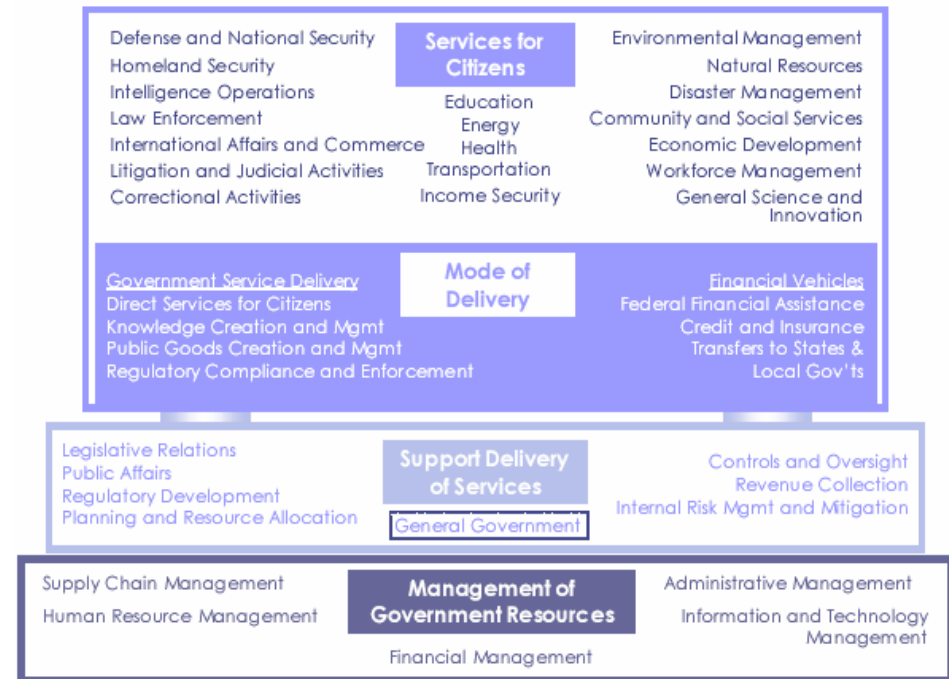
Defense and National Security
Homeland Security
Intelligence Operations
Law Enforcement
International Affairs and Commerce
Litigation and Judicial Activities
Correctional Activities

Services for Citizens

Education
Energy
Health
Transportation
Income Security

Environmental Management
Natural Resources
Disaster Management
Community and Social Services
Economic Development
Workforce Management
General Science and Innovation

Government Service Delivery
Direct Services for Citizens
Knowledge Creation and Mgmt
Public Goods Creation and Mgmt
Regulatory Compliance and Enforcement

Mode of Delivery

Financial Vehicles
Federal Financial Assistance
Credit and Insurance
Transfers to States & Local Gov'ts

Legislative Relations
Public Affairs
Regulatory Development
Planning and Resource Allocation

Support Delivery of Services

General Government

Controls and Oversight
Revenue Collection
Internal Risk Mgmt and Mitigation

Supply Chain Management
Human Resource Management

Management of Government Resources

Financial Management

Administrative Management
Information and Technology Management